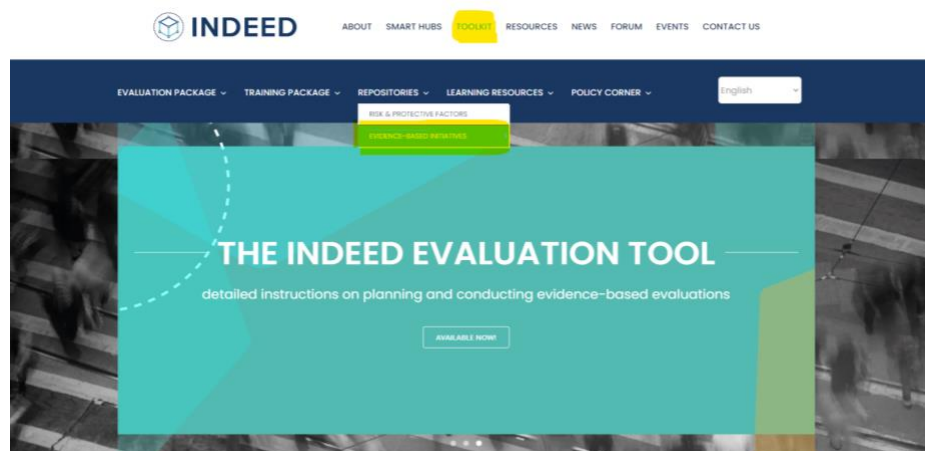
INDEED

ABOUT SMART HUBS TOOLKIT RESOURCES NEWS FORUM EVENTS CONTACT US

EVALUATION PACKAGE TRAINING PACKAGE REPOSITORIES LEARNING RESOURCES POLICY CORNER

English

RISK & PROTECTIVE FACTORS

EVIDENCE-BASED INITIATIVES

THE INDEED EVALUATION TOOL

detailed instructions on planning and conducting evidence-based evaluations

AVAILABLE NOW!